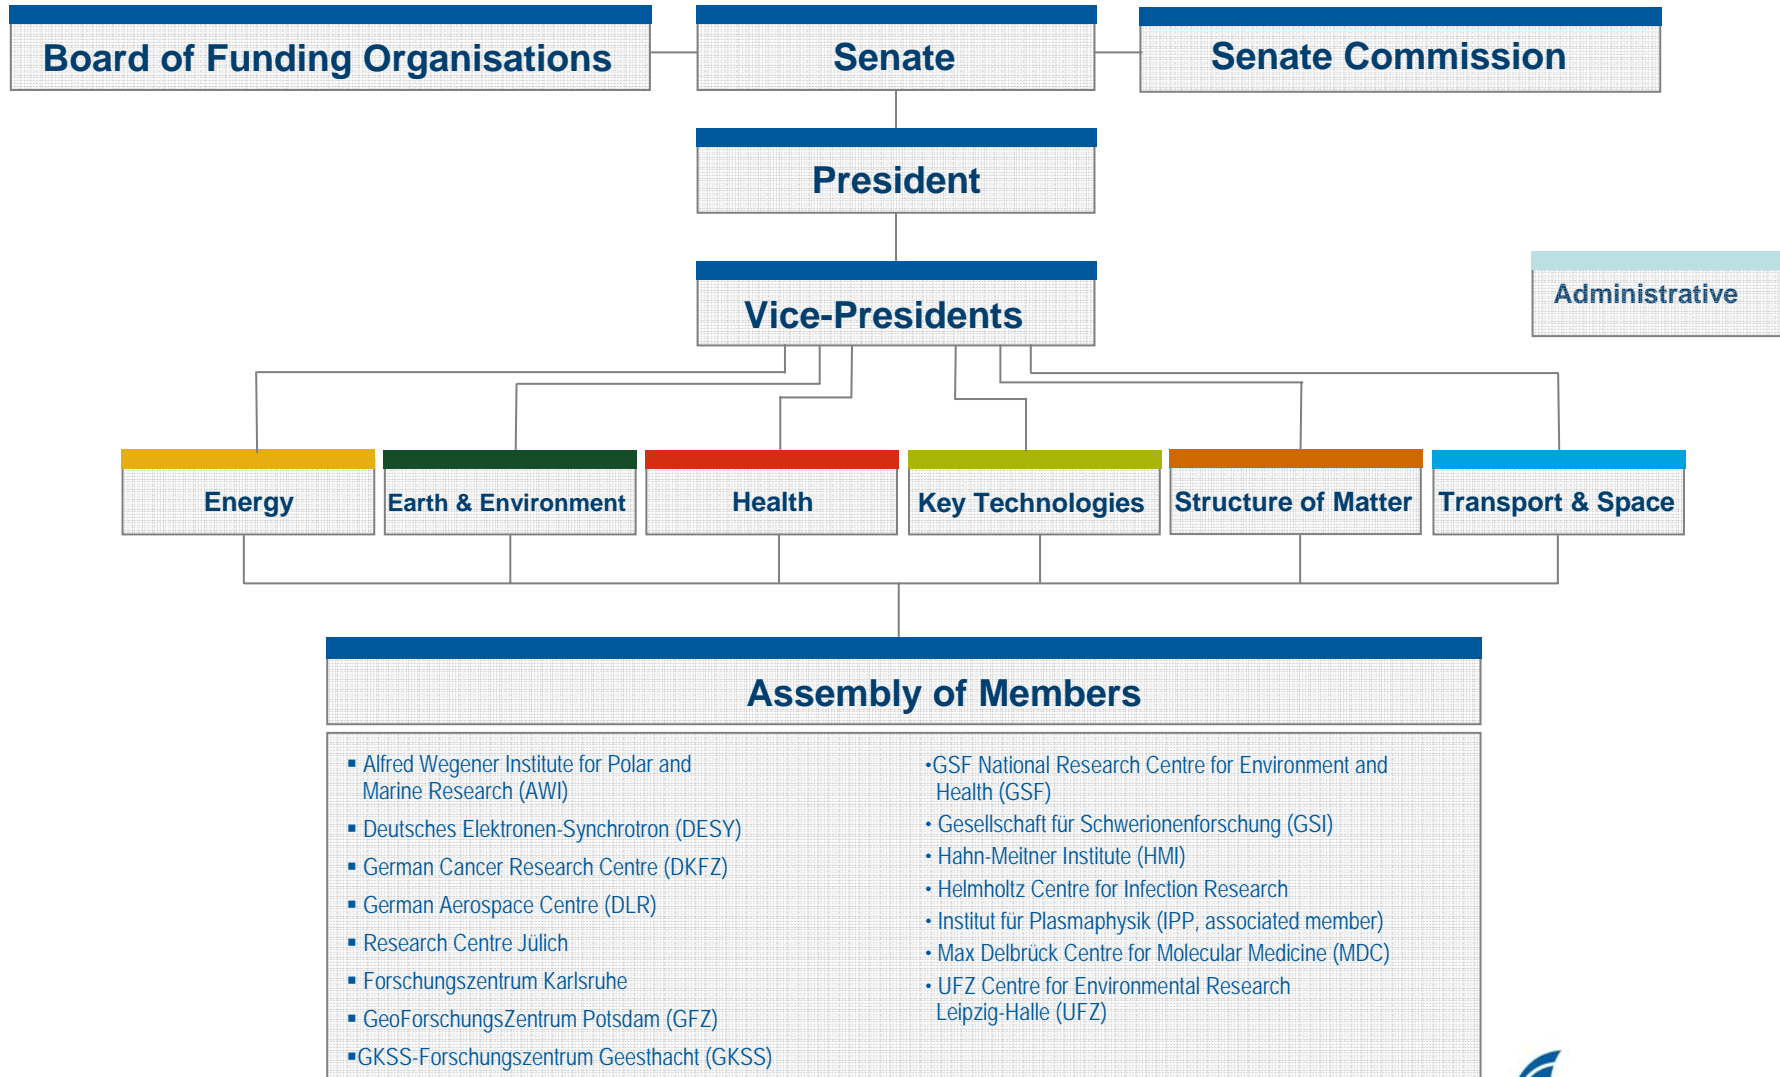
Board of Funding Organisations

Senate

Senate Commission

President

Vice-Presidents

Administrative

Energy

Earth & Environment

Health

Key Technologies

Structure of Matter

Transport & Space

Assembly of Members

▪ Alfred Wegener Institute for Polar and Marine Research (AWI)
▪ Deutsches Elektronen-Synchrotron (DESY)
▪ German Cancer Research Centre (DKFZ)
▪ German Aerospace Centre (DLR)
▪ Research Centre Jülich
▪ Forschungszentrum Karlsruhe
▪ GeoForschungsZentrum Potsdam (GFZ)
▪GKSS-Forschungszentrum Geesthacht (GKSS)

•GSF National Research Centre for Environment and Health (GSF)
• Gesellschaft für Schwerionenforschung (GSI)
• Hahn-Meitner Institute (HMI)
• Helmholtz Centre for Infection Research
• Institut für Plasmaphysik (IPP, associated member)
• Max Delbrück Centre for Molecular Medicine (MDC)
• UFZ Centre for Environmental Research Leipzig-Halle (UFZ)